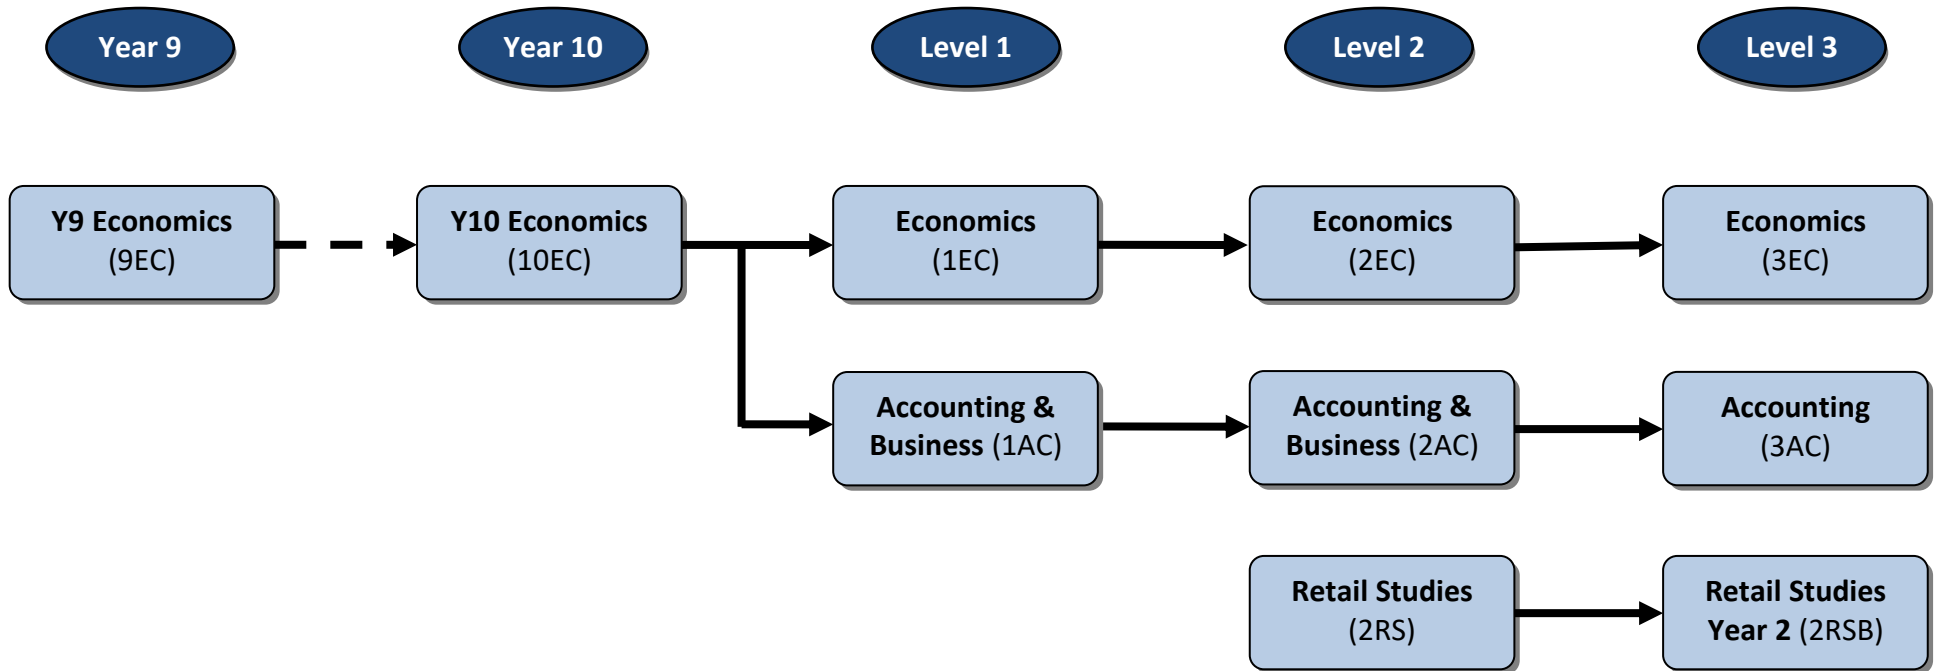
Year 9

Year 10

Level 1

Level 2

Level 3

Y9 Economics (9EC)

Y10 Economics (10EC)

Economics (1EC)

Economics (2EC)

Economics (3EC)

Accounting & Business (1AC)

Accounting & Business (2AC)

Accounting (3AC)

Retail Studies (2RS)

Retail Studies Year 2 (2RSB)